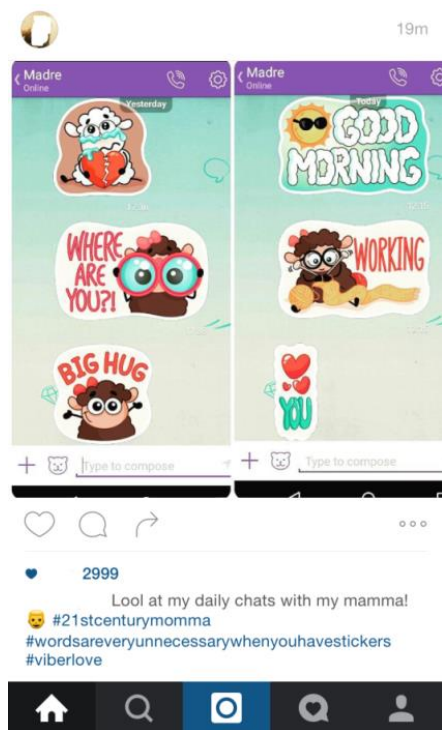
19m

Madre
Online

Yesterday

WHERE ARE YOU?!

BIG HUG

Type to compose

Madre
Online

Today

GOOD MORNING

WORKING

YOU

Type to compose

2999

Lool at my daily chats with my mamma! #21stcenturymomma #wordsareveryunnecessarywhenyouhavestickers #viberlove